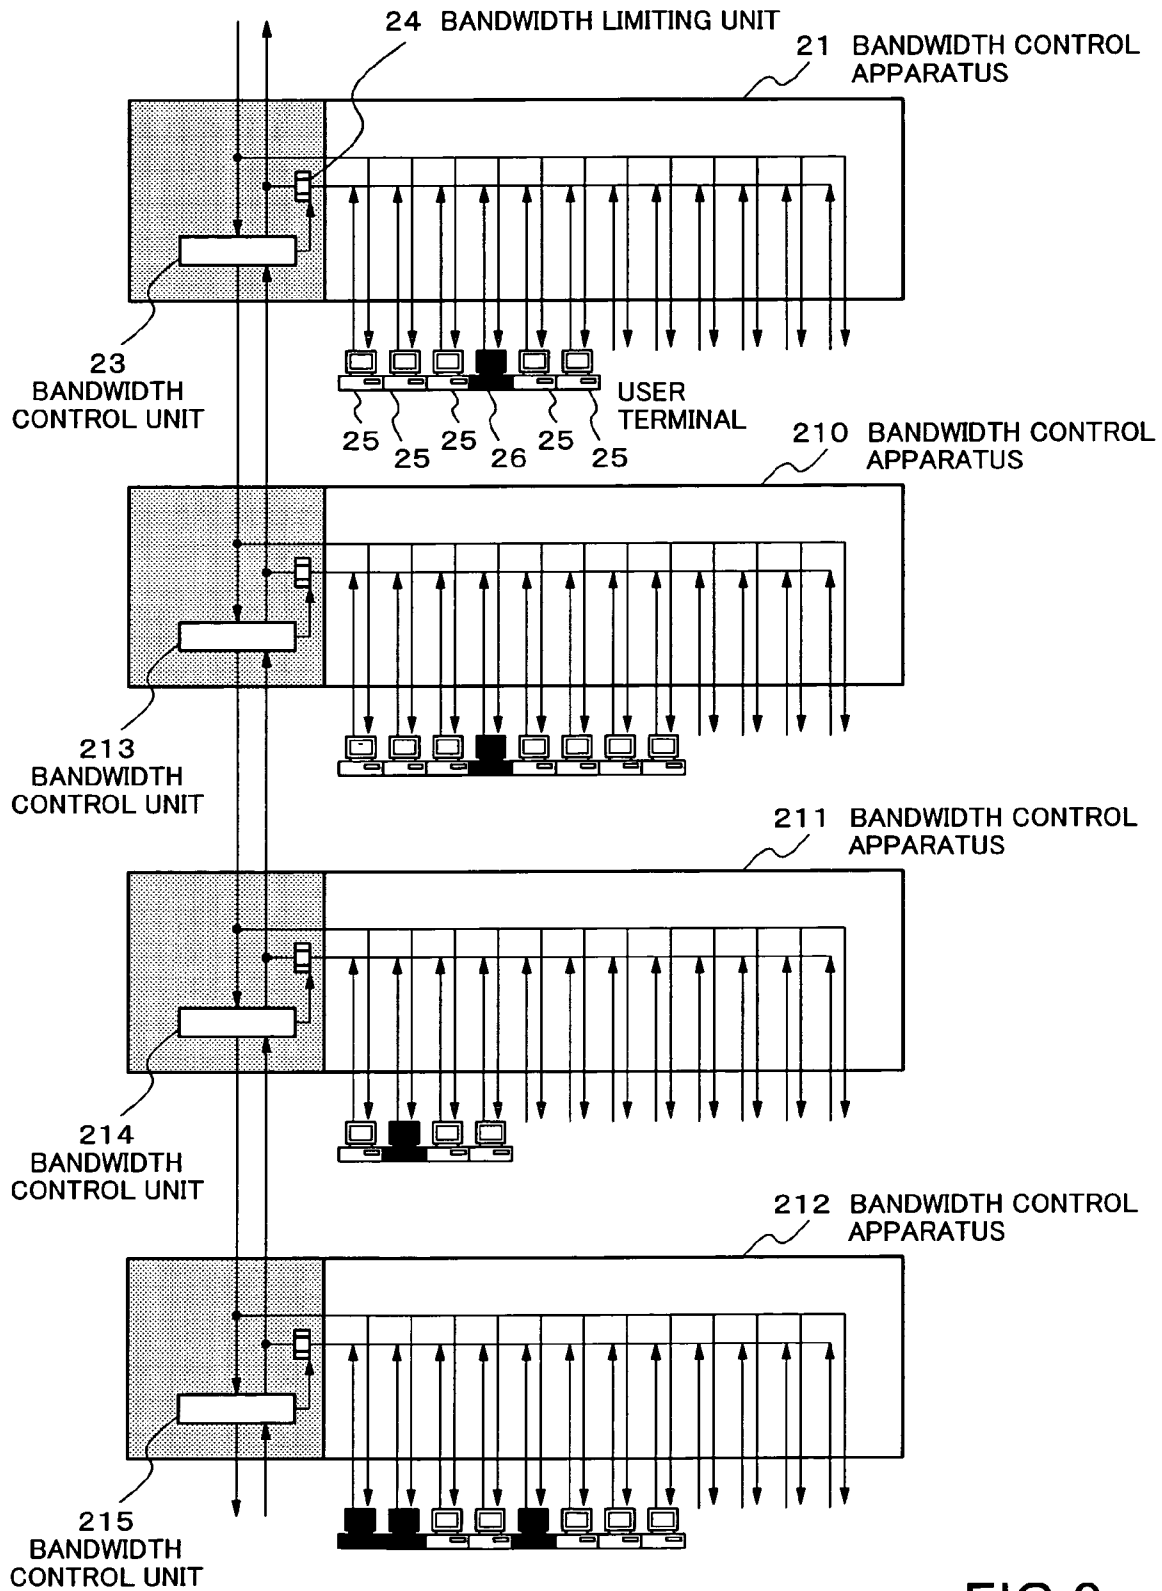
24 BANDWIDTH LIMITING UNIT

21 BANDWIDTH CONTROL APPARATUS

23 BANDWIDTH CONTROL UNIT

USER TERMINAL

25 25 25 26 25 25

210 BANDWIDTH CONTROL APPARATUS

213 BANDWIDTH CONTROL UNIT

211 BANDWIDTH CONTROL APPARATUS

214 BANDWIDTH CONTROL UNIT

212 BANDWIDTH CONTROL APPARATUS

215 BANDWIDTH CONTROL UNIT

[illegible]